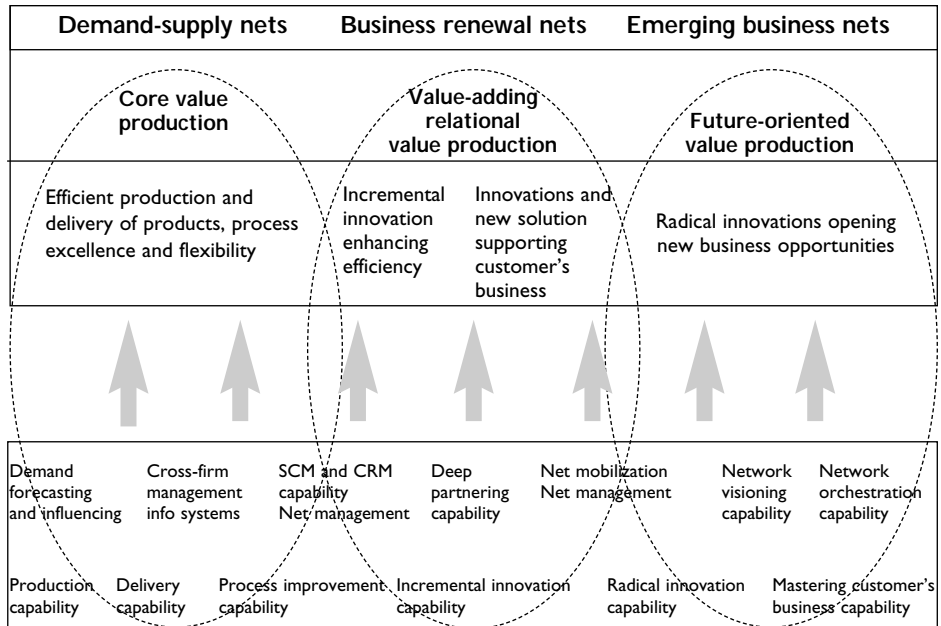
Demand-supply nets | Business renewal nets | Emerging business nets

Core value production

Value-adding relational value production

Future-oriented value production

Efficient production and delivery of products, process excellence and flexibility

Incremental innovation enhancing efficiency

Innovations and new solution supporting customer's business

Radical innovations opening new business opportunities

Demand forecasting and influencing

Cross-firm management info systems

SCM and CRM capability Net management

Deep partnering capability

Net mobilization Net management

Network visioning capability

Network orchestration capability

Production capability

Delivery capability

Process improvement capability

Incremental innovation capability

Radical innovation capability

Mastering customer's business capability